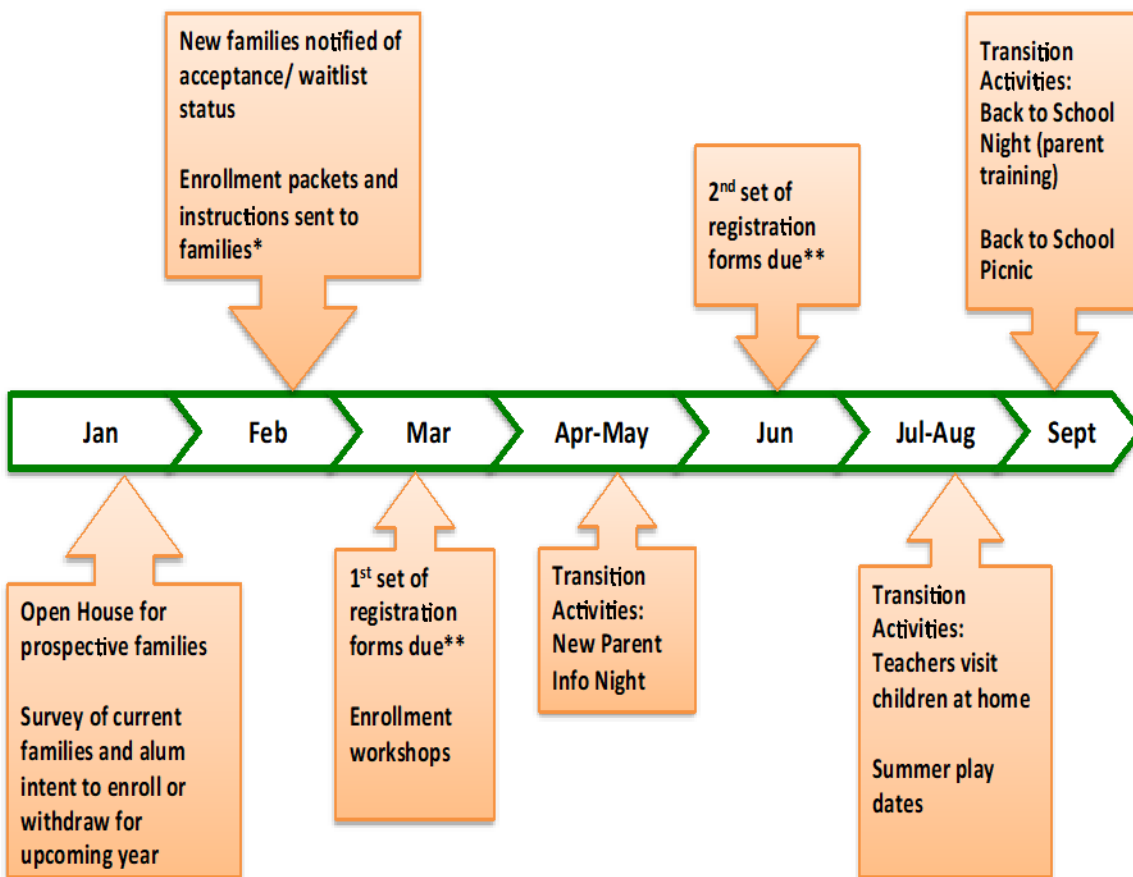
New families notified of acceptance/ waitlist status

Enrollment packets and instructions sent to families*

$2^{nd}$ set of registration forms due**

Transition Activities: Back to School Night (parent training)

Back to School Picnic

Jan

Feb

Mar

Apr-May

Jun

Jul-Aug

Sept

Open House for prospective families

Survey of current families and alum intent to enroll or withdraw for upcoming year

$1^{st}$ set of registration forms due**

Enrollment workshops

Transition Activities: New Parent Info Night

Transition Activities: Teachers visit children at home

Summer play dates